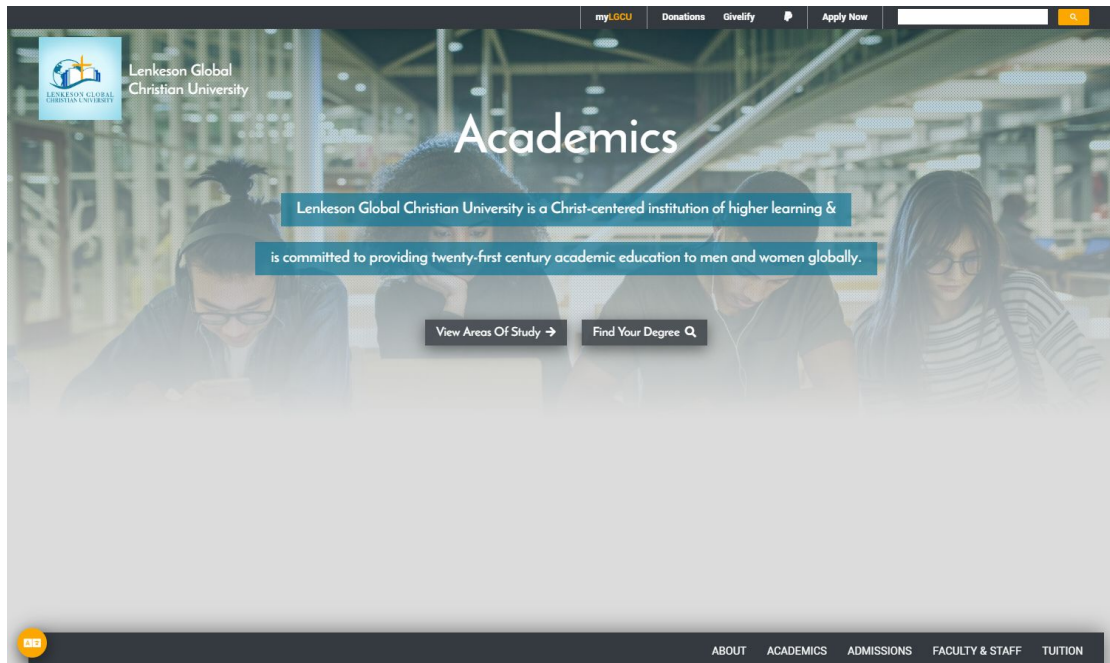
myLGCU Donations Givelify Apply Now

LENKESON GLOBAL CHRISTIAN UNIVERSITY

Lenkeson Global Christian University

Academics

Lenkeson Global Christian University is a Christ-centered institution of higher learning & is committed to providing twenty-first century academic education to men and women globally.

View Areas Of Study → Find Your Degree

ABOUT ACADEMICS ADMISSIONS FACULTY & STAFF TUITION